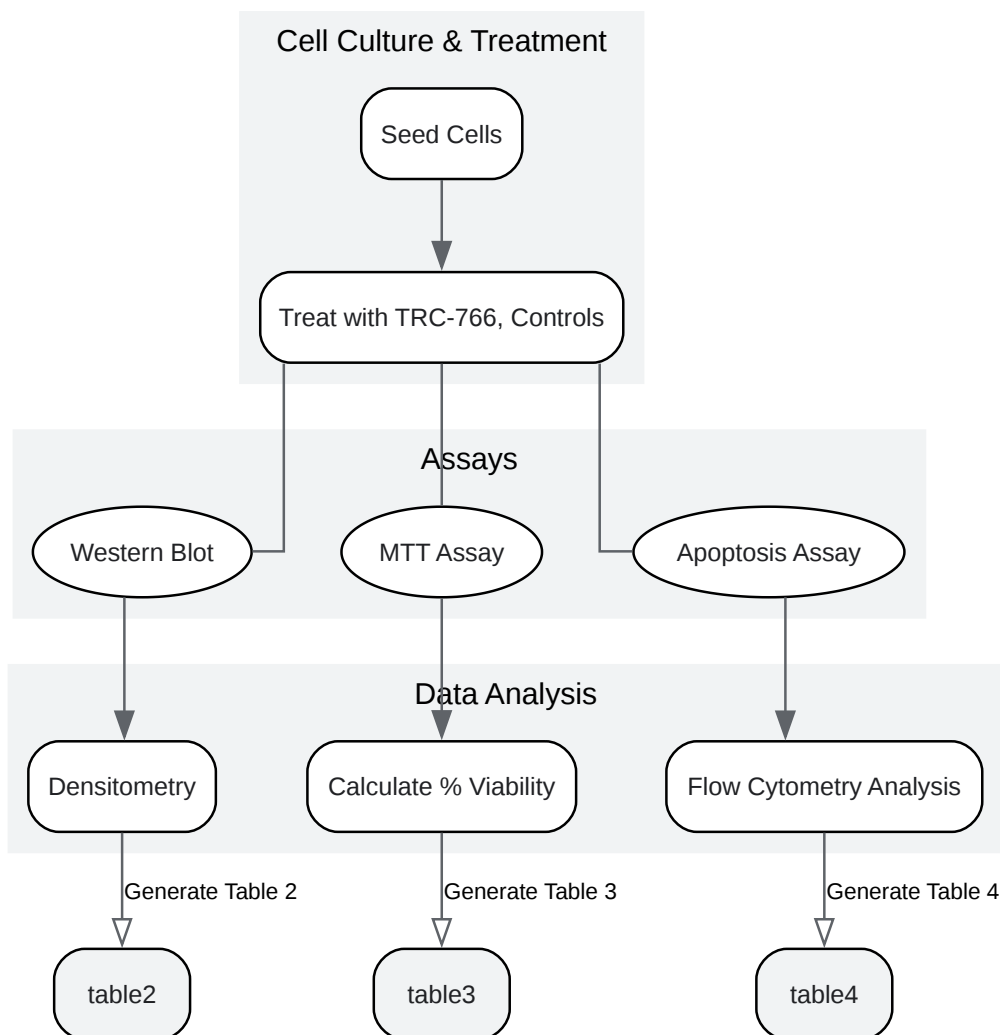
Cell Culture & Treatment

Seed Cells

Treat with TRC-766, Controls

Assays

Western Blot

MTT Assay

Apoptosis Assay

Data Analysis

Densitometry

Calculate % Viability

Flow Cytometry Analysis

Generate Table 2

Generate Table 3

Generate Table 4

table2

table3

table4